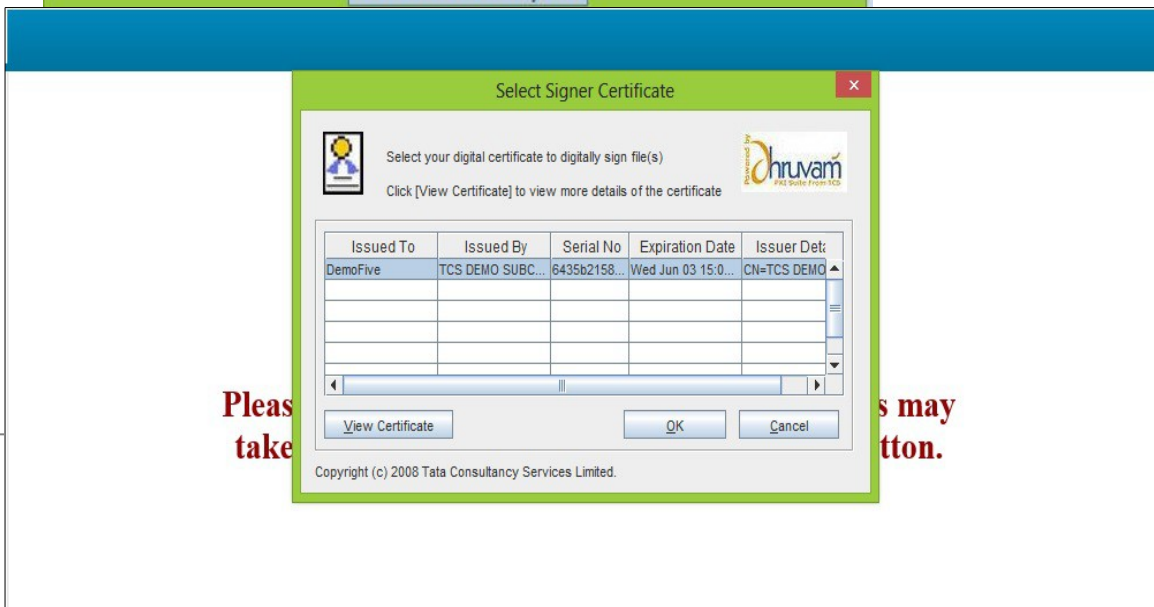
Select Signer Certificate

Select your digital certificate to digitally sign file(s)

Click [View Certificate] to view more details of the certificate

Powered by
Dhruvam
PKI Suite from TCS

| Issued To | Issued By | Serial No | Expiration Date | Issuer Det |
|---|---|---|---|---|
| DemoFive | TCS DEMO SUBC... | 6435b2158... | Wed Jun 03 15:0... | CN=TCS DEMO |
| | | | | |
| | | | | |
| | | | | |
| | | | | |

View Certificate

OK

Cancel

Copyright (c) 2008 Tata Consultancy Services Limited.

Pleas s may
take tton.